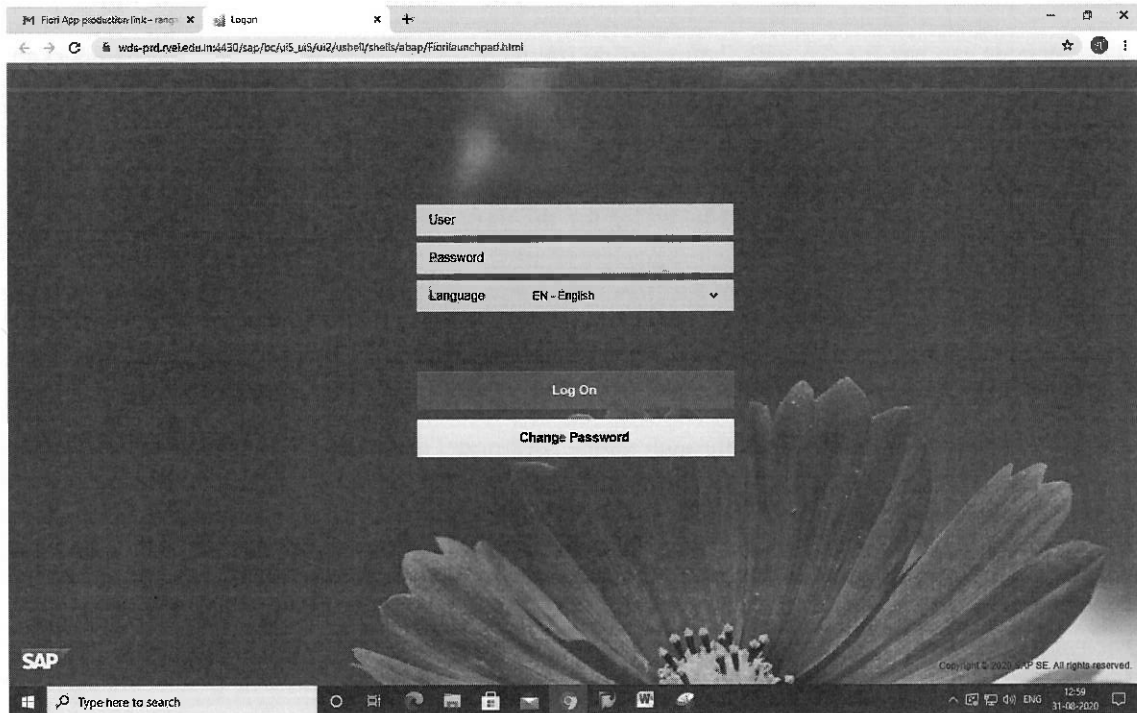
M Fiori App production link - rang ×
Logon ×
+

wds-prd.rvei.edu.in:4430/sap/bc/ui5_ui5/ui2/ushell/shells/abap/Fiorilaunchpad.html

User
Password
Language EN - English

Log On
Change Password

SAP
Copyright © 2020 SAP SE. All rights reserved.

Type here to search
ENG 12:59 31-08-2020